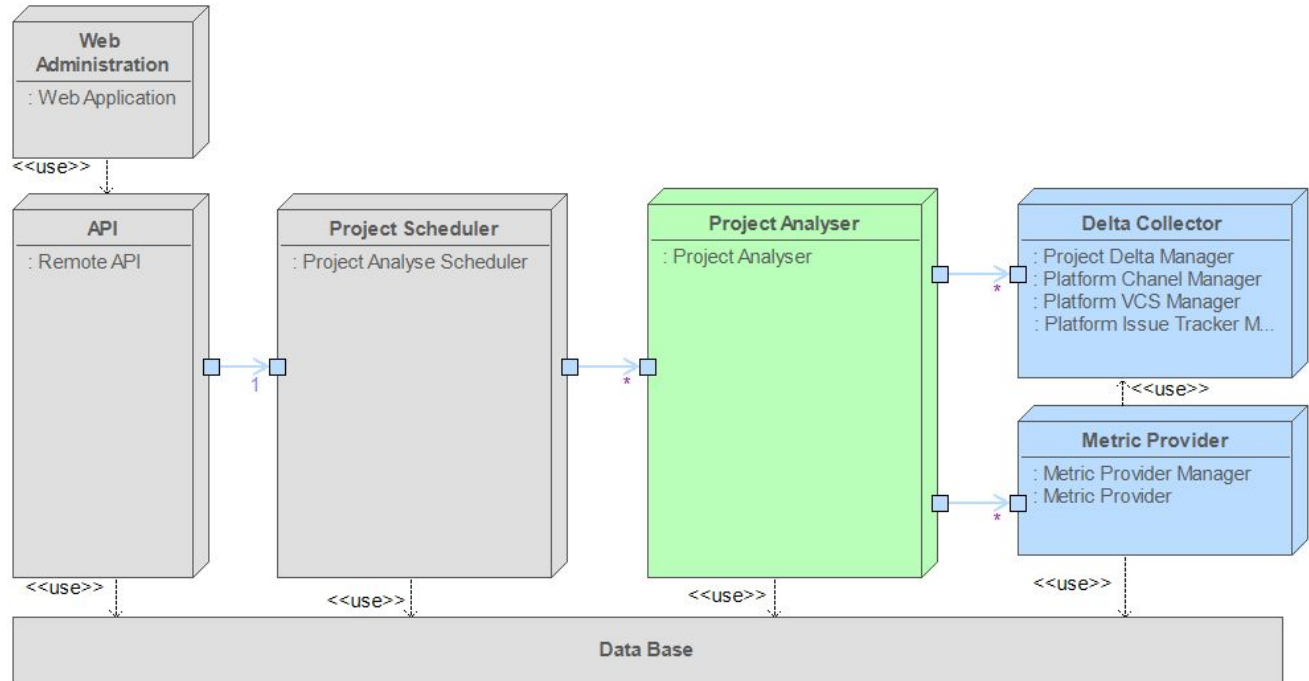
Web Administration
: Web Application

<<use>>

API
: Remote API

1

Project Scheduler
: Project Analyse Scheduler

*

Project Analyser
: Project Analyser

*

Delta Collector
: Project Delta Manager
: Platform Chanel Manager
: Platform VCS Manager
: Platform Issue Tracker M...

<<use>>

*

Metric Provider
: Metric Provider Manager
: Metric Provider

<<use>>

<<use>>

<<use>>

<<use>>

Data Base